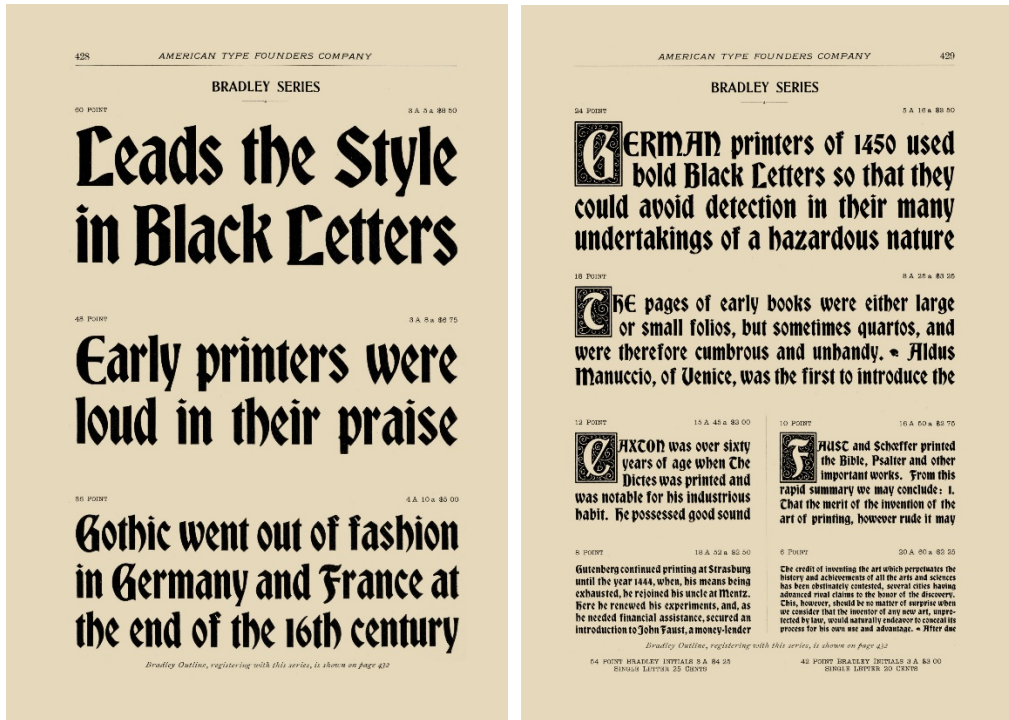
428 AMERICAN TYPE FOUNDERS COMPANY

BRADLEY SERIES

60 POINT 3 A 5 a $8 50

Leads the Style in Black Letters

48 POINT 3 A 8 a $6 75

Early printers were loud in their praise

36 POINT 4 A 10 a $5 00

Gothic went out of fashion in Germany and France at the end of the 16th century

Bradley Outline, registering with this series, is shown on page 432

AMERICAN TYPE FOUNDERS COMPANY 429

BRADLEY SERIES

24 POINT 5 A 16 a $3 50

GERMAN printers of 1450 used bold Black Letters so that they could avoid detection in their many undertakings of a hazardous nature

18 POINT 8 A 25 a $3 25

THE pages of early books were either large or small folios, but sometimes quartos, and were therefore cumbrous and unhandy. Aldus Manuccio, of Venice, was the first to introduce the

12 POINT 15 A 45 a $3 00

CAXTON was over sixty years of age when The Dictes was printed and was notable for his industrious habit. He possessed good sound

10 POINT 16 A 50 a $2 75

FAUST and Schoeffer printed the Bible, Psalter and other important works. From this rapid summary we may conclude: 1. That the merit of the invention of the art of printing, however rude it may

8 POINT 18 A 58 a $2 50

Gutenberg continued printing at Strasburg until the year 1444, when, his means being exhausted, he rejoined his uncle at Mentz. Here he renewed his experiments, and, as he needed financial assistance, secured an introduction to John Faust, a money-lender

6 POINT 20 A 60 a $2 25

The credit of inventing the art which perpetuates the history and achievements of all the arts and sciences has been obstinately contested, several cities having advanced rival claims to the honor of the discovery. This, however, should be no matter of surprise when we consider that the inventor of any new art, unprotected by law, would naturally endeavor to conceal its process for his own use and advantage. After due

Bradley Outline, registering with this series, is shown on page 432

54 POINT BRADLEY INITIALS 3 A $4 25
SINGLE LETTER 25 CENTS

42 POINT BRADLEY INITIALS 3 A $3 00
SINGLE LETTER 20 CENTS